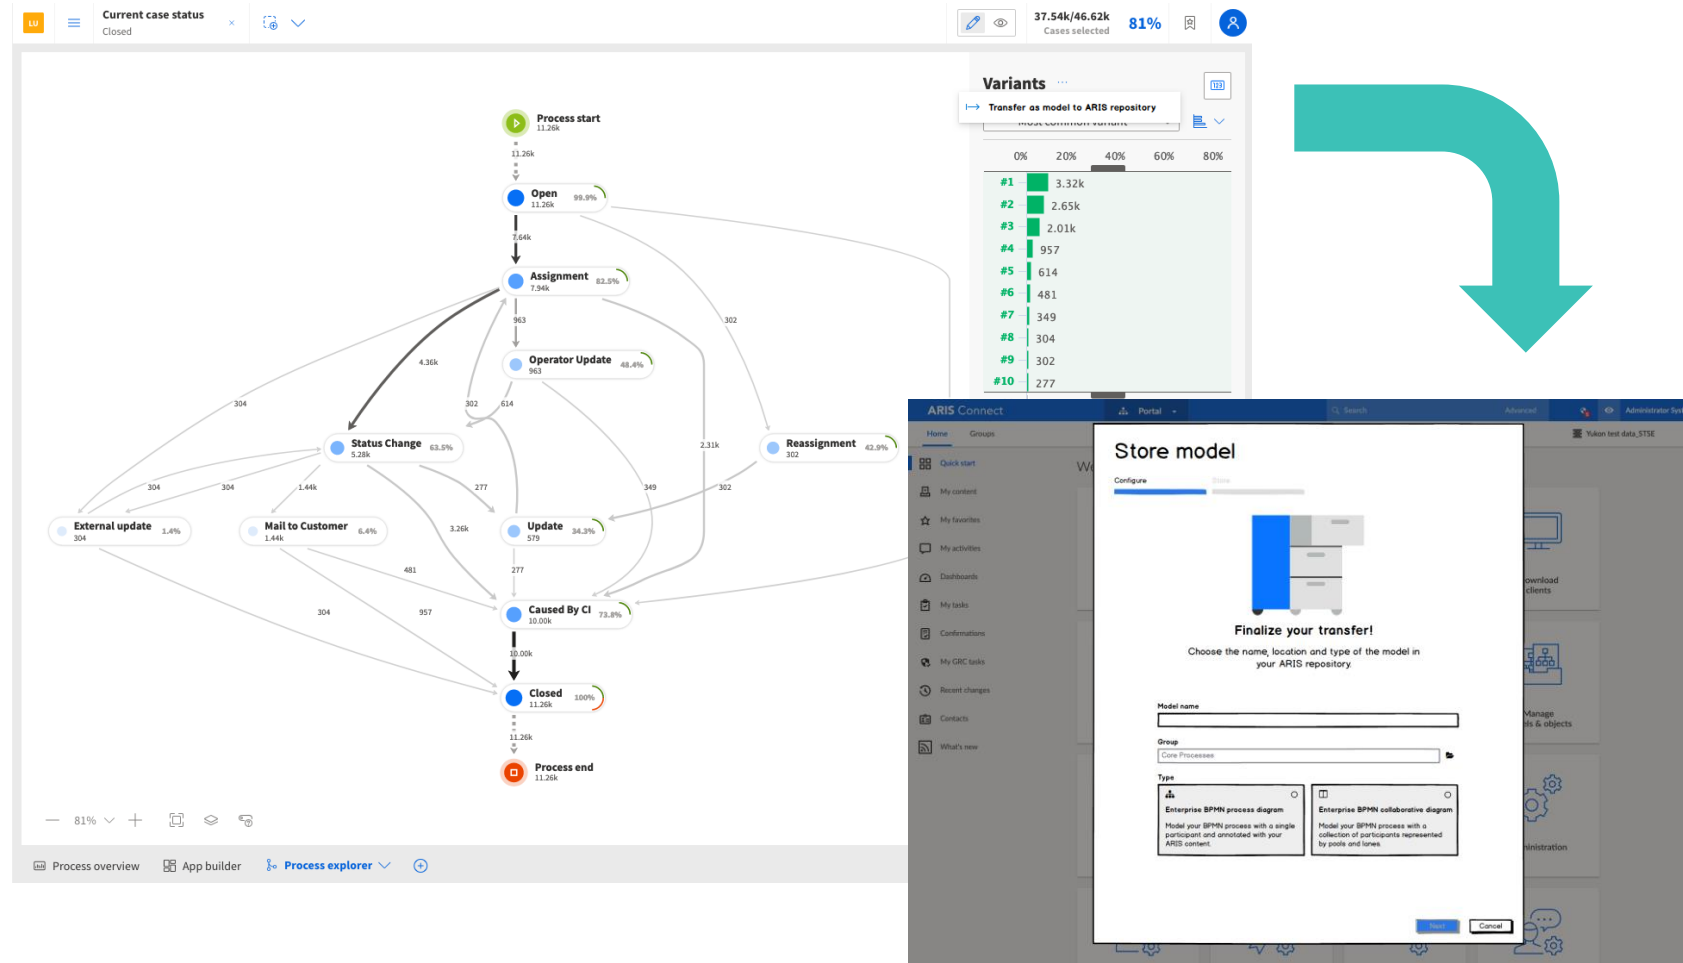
LU Current case status Closed ×

37.54k/46.62k Cases selected 81%

Process start 11.26k
11.26k
Open 11.26k 99.9%
7.64k
Assignment 7.94k 83.5%
963
302
Operator Update 963 48.4%
4.36k
304
302 614
2.31k
Status Change 5.28k 63.5%
Reassignment 302 42.9%
304 304 1.44k 277 349 302
External update 304 1.4%
Mail to Customer 1.44k 6.4%
3.26k
Update 579 34.3%
481 277
304 957
Caused By CI 10.00k 73.8%
10.00k
Closed 11.26k 100%
11.26k
Process end 11.26k

81%

Process overview App builder Process explorer

Variants ···
Transfer as model to ARIS repository
Most common variant

| | 0% | 20% | 40% | 60% | 80% |
|---|---|---|---|---|---|
| #1 | 3.32k | | | | |
| #2 | 2.65k | | | | |
| #3 | 2.01k | | | | |
| #4 | 957 | | | | |
| #5 | 614 | | | | |
| #6 | 481 | | | | |
| #7 | 349 | | | | |
| #8 | 304 | | | | |
| #9 | 302 | | | | |
| #10 | 277 | | | | |

ARIS Connect Portal Search Advanced Administrator Sys
Home Groups Yukon test data_STSE
Quick start
My content
My favorites
My activities
Dashboards
My tasks
Confirmations
My GRC tasks
Recent changes
Contacts
What's new
We
ownload clients
Manage els & objects
inistration

Store model
Configure Store
Finalize your transfer!
Choose the name, location and type of the model in your ARIS repository.
Model name
Group
Core Processes
Type
Enterprise BPMN process diagram
Model your BPMN process with a single participant and annotated with your ARIS content.
Enterprise BPMN collaborative diagram
Model your BPMN process with a collection of participants represented by pools and lanes.
Next Cancel